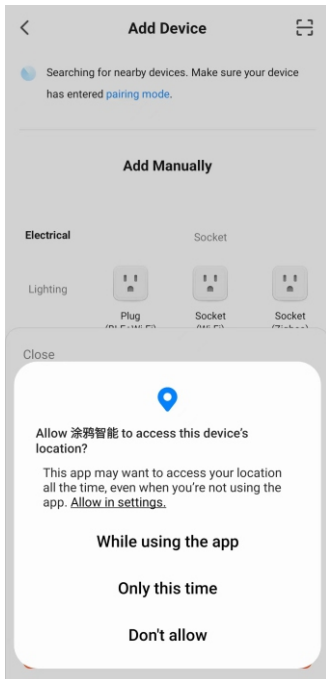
Add Device

Searching for nearby devices. Make sure your device has entered pairing mode.

Add Manually

Electrical

Socket

Lighting

Plug
(BLE+Wi-Fi)

Socket
(Wi-Fi)

Socket
(Zigbee)

Close

Allow 涂鸦智能 to access this device's location?

This app may want to access your location all the time, even when you're not using the app. Allow in settings.

While using the app

Only this time

Don't allow